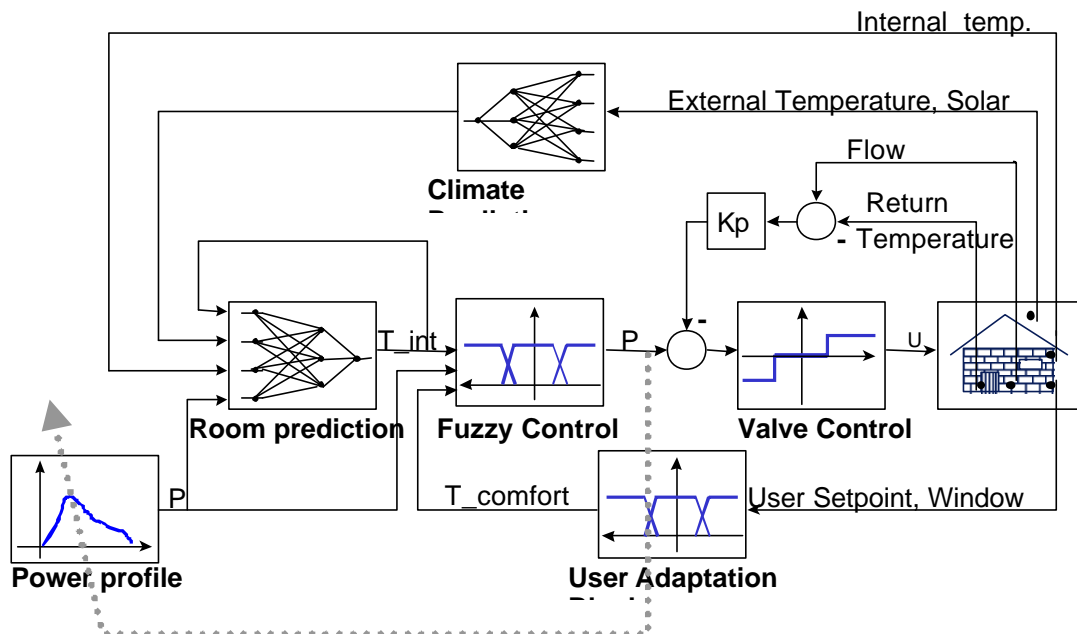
Internal temp.

External Temperature, Solar

Flow

Climate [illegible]

Kp

Return

- Temperature

T_int

P

-

U

Room prediction

Fuzzy Control

Valve Control

P

T_comfort

User Setpoint, Window

Power profile

User Adaptation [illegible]